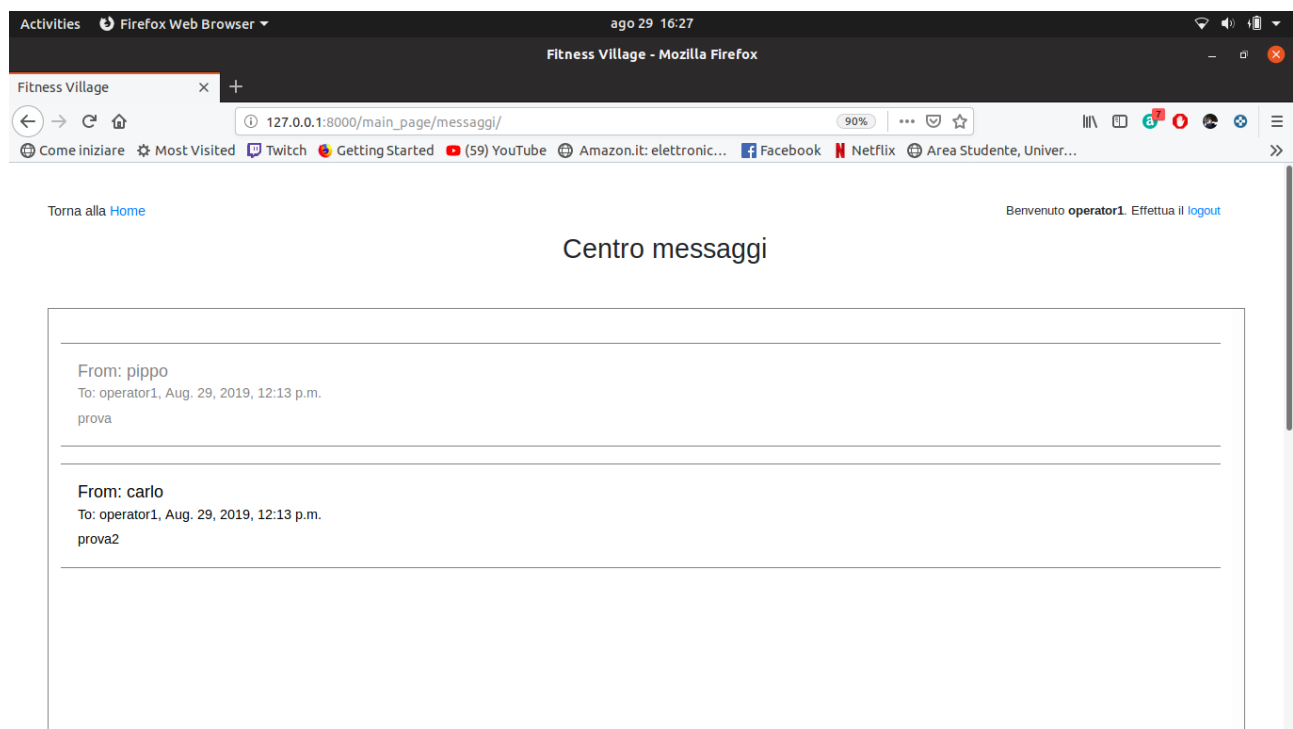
Activities Firefox Web Browser ▾ ago 29 16:27

Fitness Village - Mozilla Firefox

Fitness Village ×

127.0.0.1:8000/main_page/messaggi/ 90%

Come iniziare Most Visited Twitch Getting Started (59) YouTube Amazon.it: elettronic... Facebook Netflix Area Studente, Univer...

Torna alla Home

Benvenuto **operator1**. Effettua il logout

Centro messaggi

From: pippo
To: operator1, Aug. 29, 2019, 12:13 p.m.
prova

From: carlo
To: operator1, Aug. 29, 2019, 12:13 p.m.
prova2